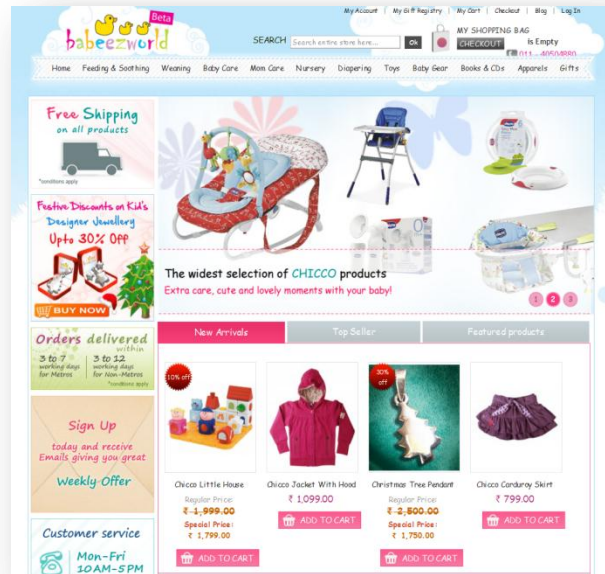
My Account | My Gift Registry | My Cart | Checkout | Blog | Log In

babeezworld Beta

SEARCH Search entire store here... Ok

MY SHOPPING BAG
CHECKOUT Is Empty
011 - 40504880

Home | Feeding & Soothing | Weaning | Baby Care | Mom Care | Nursery | Diapering | Toys | Baby Gear | Books & CDs | Apparels | Gifts

Free Shipping on all products
*conditions apply

Festive Discounts on Kid's Designer Jewellery
Upto 30% Off
BUY NOW

Orders delivered within
3 to 7 working days for Metros | 3 to 12 working days for Non-Metros
*conditions apply

Sign Up today and receive Emails giving you great Weekly Offer

Customer service
Mon-Fri 10AM-5PM

The widest selection of CHICCO products
Extra care, cute and lovely moments with your baby!

1 2 3

New Arrivals | Top Seller | Featured products

10% off
Chicco Little House
Regular Price:
₹ 1,999.00
Special Price:
₹ 1,799.00
ADD TO CART

Chicco Jacket With Hood
₹ 1,099.00
ADD TO CART

30% off
Christmas Tree Pendant
Regular Price:
₹ 2,500.00
Special Price:
₹ 1,750.00
ADD TO CART

Chicco Corduroy Skirt
₹ 799.00
ADD TO CART